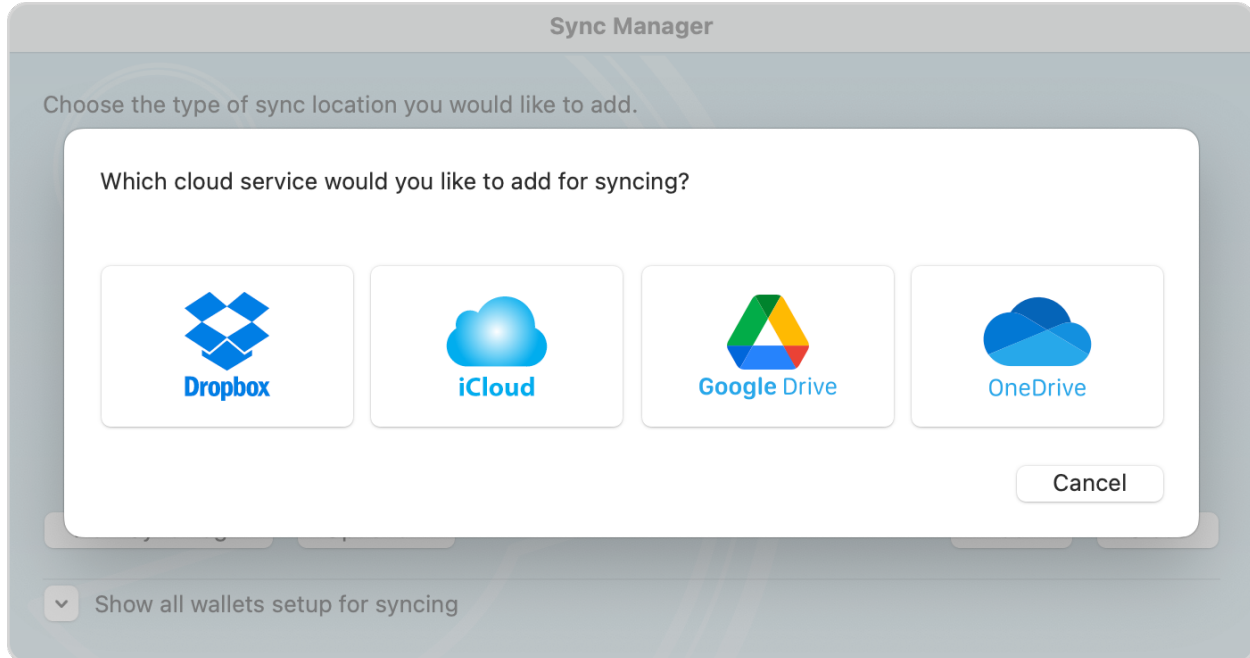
Sync Manager

Choose the type of sync location you would like to add.

Which cloud service would you like to add for syncing?

Dropbox

iCloud

Google Drive

OneDrive

Cancel

Show all wallets setup for syncing